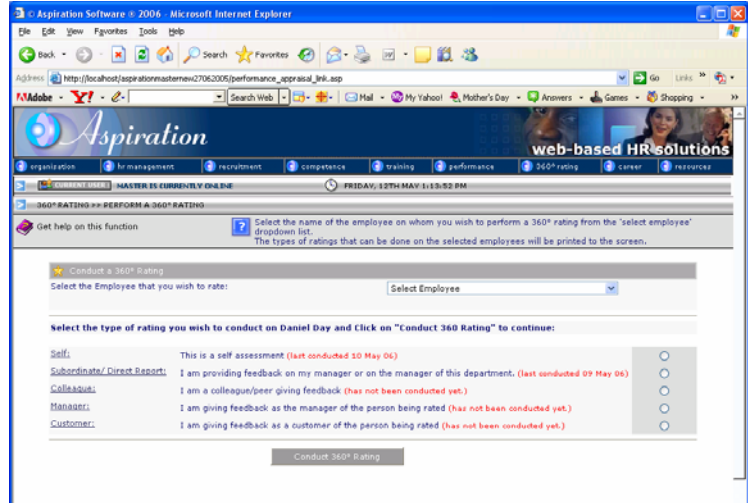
© Aspiration Software ® 2006 - Microsoft Internet Explorer

File Edit View Favorites Tools Help

Back Search Favorites

Address http://localhost/aspirationmasternew27062005/performance_appraisal_link.asp Go Links

Adobe Y! Search Web Mail My Yahoo! Mother's Day Answers Games Shopping

Aspiration

web-based HR solutions

organization hr management recruitment competence training performance 360° rating career resources

CURRENT USER MASTER IS CURRENTLY ONLINE FRIDAY, 12TH MAY 1:13:52 PM

360° RATING >> PERFORM A 360° RATING

Get help on this function

Select the name of the employee on whom you wish to perform a 360° rating from the 'select employee' dropdown list.
The types of ratings that can be done on the selected employees will be printed to the screen.

Conduct a 360° Rating

Select the Employee that you wish to rate: Select Employee

Select the type of rating you wish to conduct on Daniel Day and Click on "Conduct 360 Rating" to continue:

| | |
|---|---|
| Self: | This is a self assessment (last conducted 10 May 06) |
| Subordinate/ Direct Report: | I am providing feedback on my manager or on the manager of this department. (last conducted 09 May 06) |
| Colleague: | I am a colleague/peer giving feedback (has not been conducted yet.) |
| Manager: | I am giving feedback as the manager of the person being rated (has not been conducted yet.) |
| Customer: | I am giving feedback as a customer of the person being rated (has not been conducted yet.) |

Conduct 360° Rating